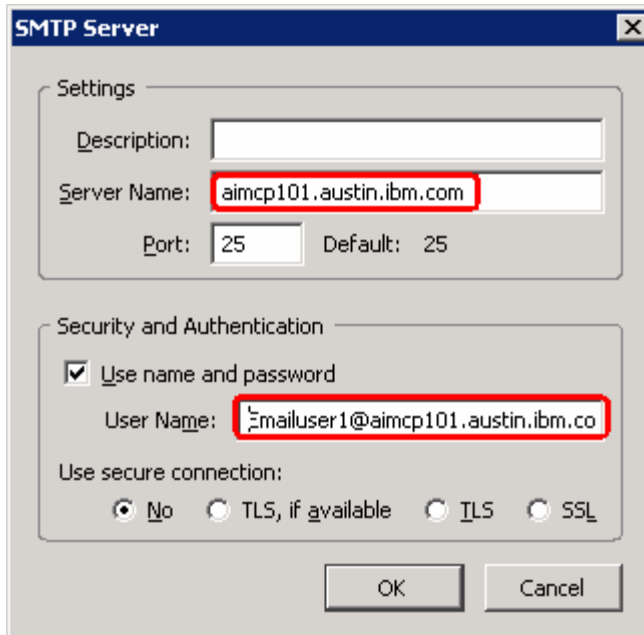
SMTP Server

Settings

Description:

Server Name: aimcp101.austin.ibm.com

Port: 25 Default: 25

Security and Authentication

Use name and password

User Name: Emailuser1@aimcp101.austin.ibm.co

Use secure connection:

No TLS, if available TLS SSL

OK Cancel